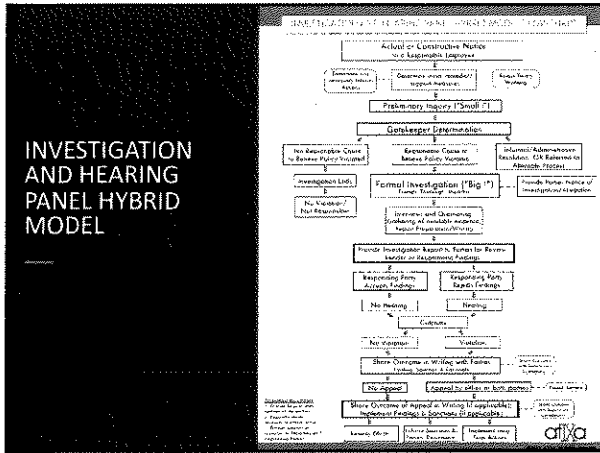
INVESTIGATION AND HEARING PANEL HYBRID MODEL

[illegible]

Actual or Constructive Notice to a Responsible Employee

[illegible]

Determine if interim measures/support required

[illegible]

Preliminary Inquiry ("Small i")

Gatekeeper Determination

No Reasonable Cause to Believe Policy Violated

Reasonable Cause to Believe Policy Violated

Informal/Administrative Resolution, OR Referred to Alternate Process

Investigation Ends

No Violation/ Not Responsible

Formal Investigation ("Big I")

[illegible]

Interviews and Gathering of available evidence, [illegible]

Provide Investigation Report to Parties for Review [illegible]

Responding Party Accepts Findings

Responding Party Rejects Findings

No Hearing

Hearing

Outcome

No Violation

Violation

Share Outcome in Writing with Parties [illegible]

No Appeal

Appeal by either or both parties

Share Outcome of Appeal in Writing (if applicable); Implement Findings & Sanctions (if applicable)

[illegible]

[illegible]

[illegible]

atixa